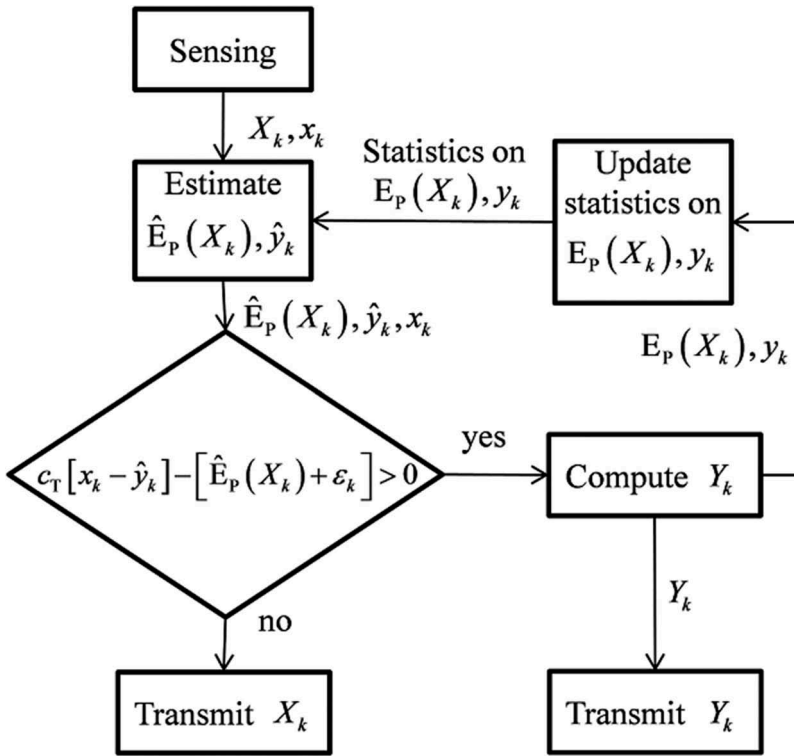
Sensing

$X_k, x_k$

Estimate
$\hat{E}_P(X_k), \hat{y}_k$

Statistics on
$E_P(X_k), y_k$

Update statistics on
$E_P(X_k), y_k$

$\hat{E}_P(X_k), \hat{y}_k, x_k$

$E_P(X_k), y_k$

$c_T[x_k - \hat{y}_k] - [\hat{E}_P(X_k) + \varepsilon_k] > 0$

yes

Compute $Y_k$

$Y_k$

no

Transmit $X_k$

Transmit $Y_k$